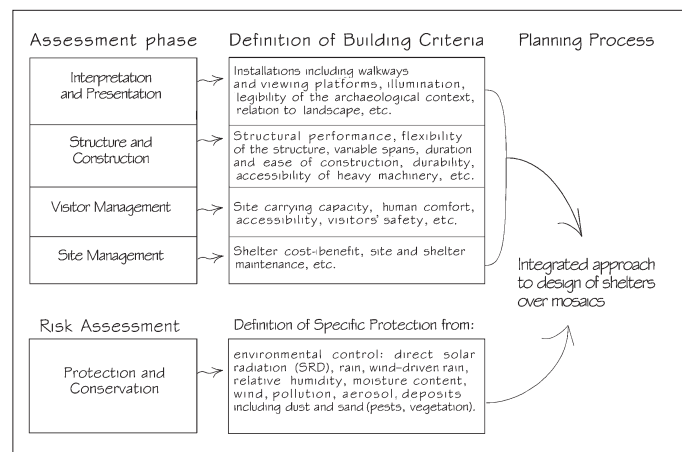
Assessment phase

Definition of Building Criteria

Planning Process

Interpretation and Presentation

Installations including walkways and viewing platforms, illumination, legibility of the archaeological context, relation to landscape, etc.

Structure and Construction

Structural performance, flexibility of the structure, variable spans, duration and ease of construction, durability, accessibility of heavy machinery, etc.

Visitor Management

Site carrying capacity, human comfort, accessibility, visitors' safety, etc.

Site Management

Shelter cost-benefit, site and shelter maintenance, etc.

Integrated approach to design of shelters over mosaics

Risk Assessment

Definition of Specific Protection from:

Protection and Conservation

environmental control: direct solar radiation (SRD), rain, wind-driven rain, relative humidity, moisture content, wind, pollution, aerosol, deposits including dust and sand (pests, vegetation).